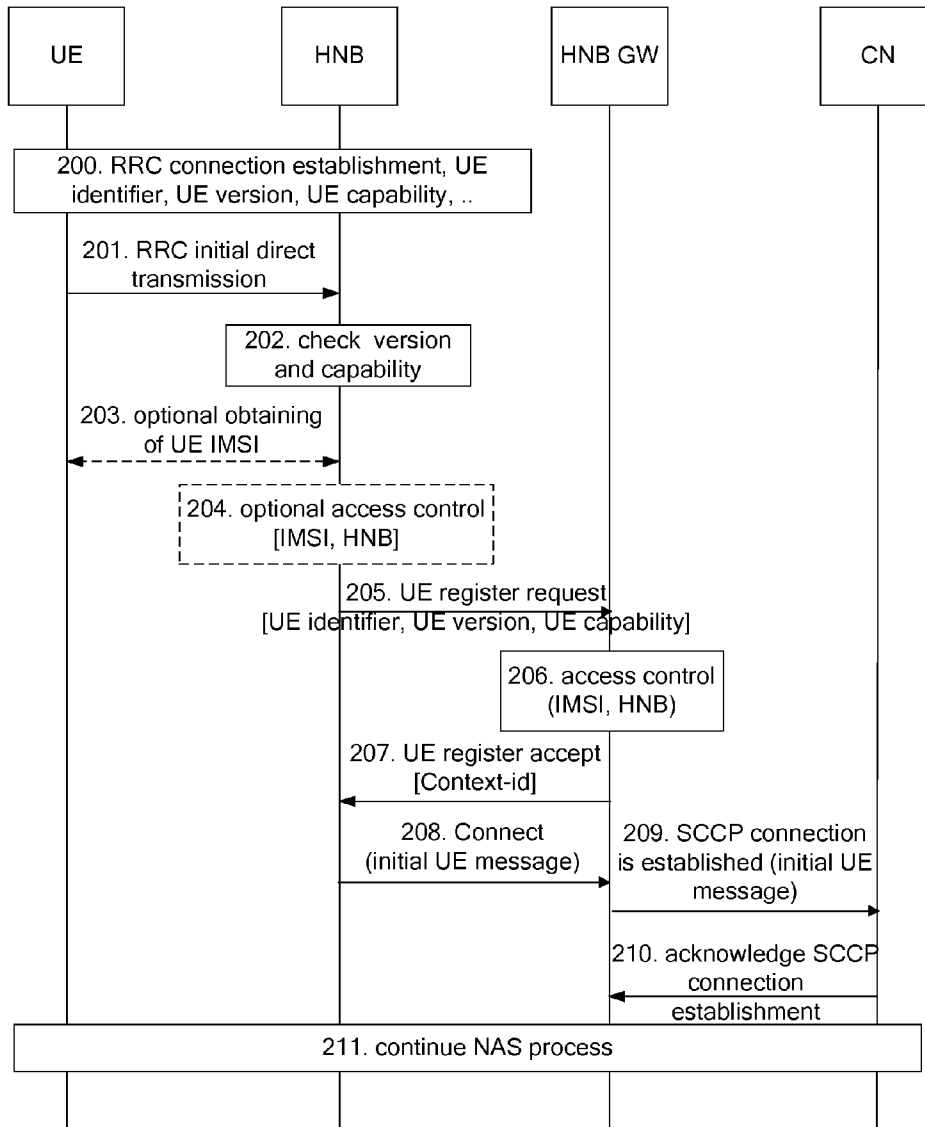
UE

HNB

HNB GW

CN

200. RRC connection establishment, UE identifier, UE version, UE capability, ..

201. RRC initial direct transmission

202. check version and capability

203. optional obtaining of UE IMSI

204. optional access control [IMSI, HNB]

205. UE register request [UE identifier, UE version, UE capability]

206. access control (IMSI, HNB)

207. UE register accept [Context-id]

208. Connect (initial UE message)

209. SCCP connection is established (initial UE message)

210. acknowledge SCCP connection establishment

211. continue NAS process